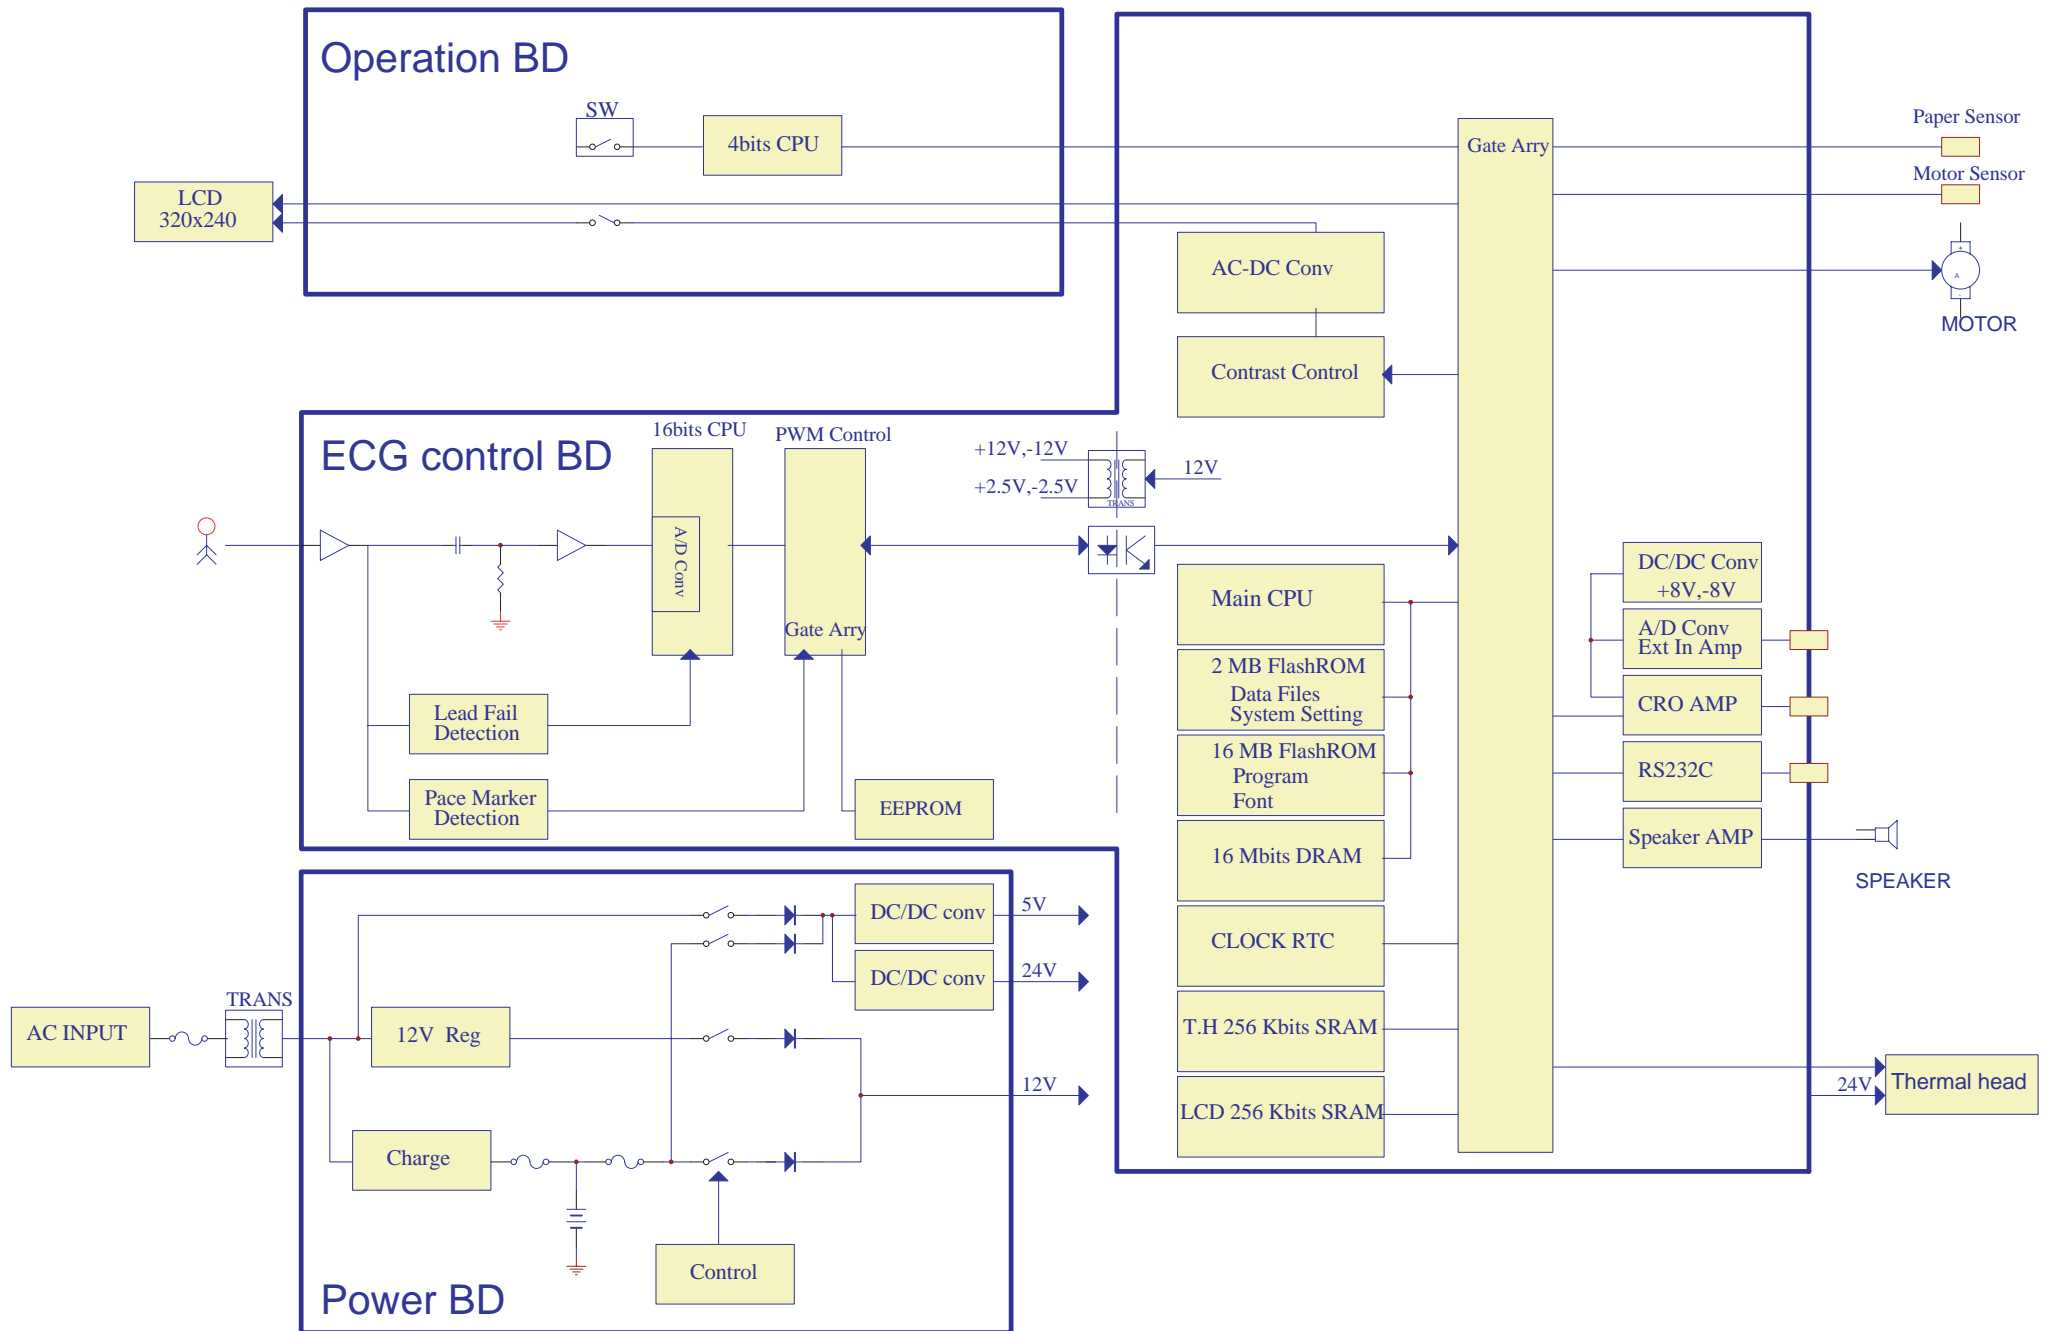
Operation BD

SW

4bits CPU

LCD 320x240

Gate Arry

Paper Sensor

Motor Sensor

AC-DC Conv

MOTOR

Contrast Control

ECG control BD

16bits CPU

PWM Control

+12V,-12V

+2.5V,-2.5V

TRANS

12V

A/D Conv

Gate Arry

Main CPU

DC/DC Conv +8V,-8V

A/D Conv Ext In Amp

2 MB FlashROM Data Files System Setting

CRO AMP

Lead Fail Detection

16 MB FlashROM Program Font

RS232C

Pace Marker Detection

EEPROM

Speaker AMP

16 Mbits DRAM

SPEAKER

DC/DC conv

5V

DC/DC conv

24V

CLOCK RTC

TRANS

AC INPUT

12V Reg

T.H 256 Kbits SRAM

12V

24V

Thermal head

LCD 256 Kbits SRAM

Charge

Control

Power BD